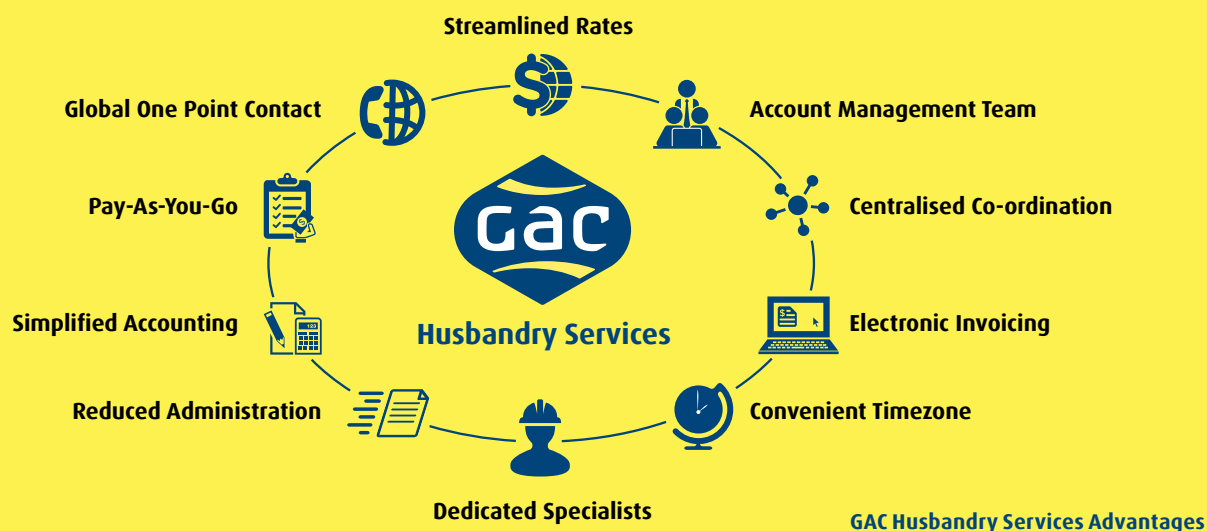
Streamlined Rates

Global One Point Contact

Account Management Team

Pay-As-You-Go

Centralised Co-ordination

GAC

Husbandry Services

Simplified Accounting

Electronic Invoicing

Reduced Administration

Convenient Timezone

Dedicated Specialists

GAC Husbandry Services Advantages